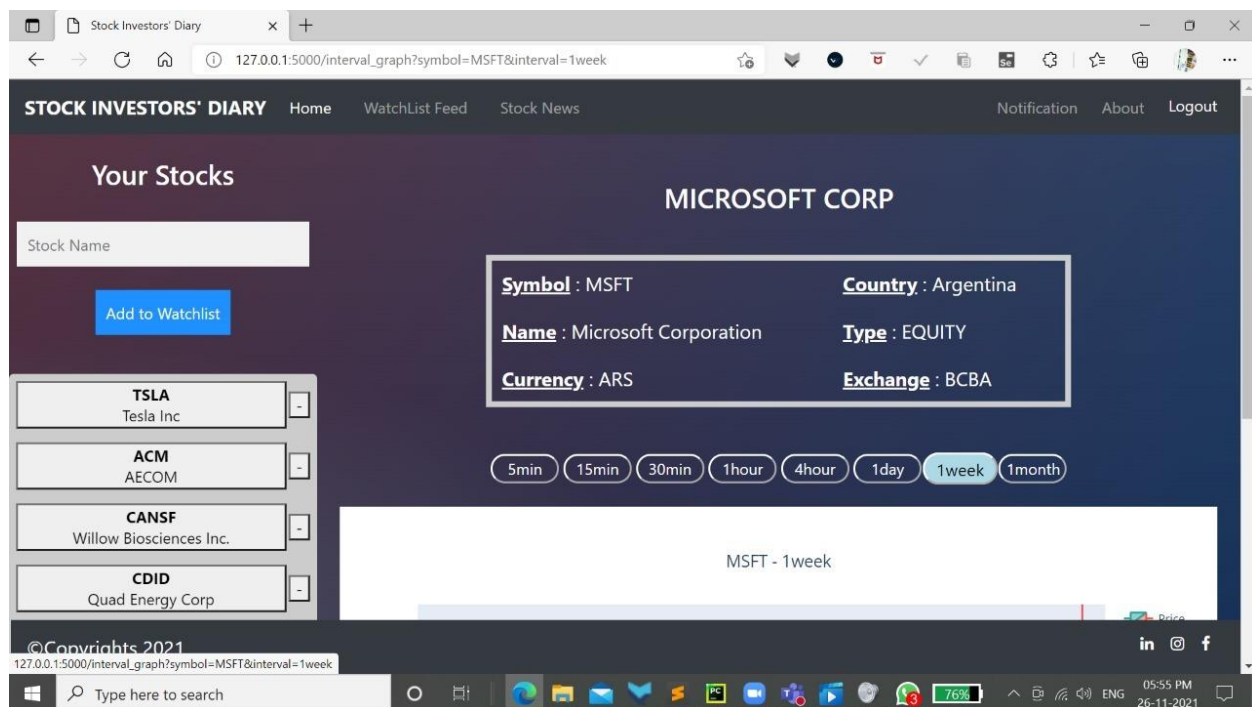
Stock Investors' Diary

127.0.0.1:5000/interval_graph?symbol=MSFT&interval=1week

STOCK INVESTORS' DIARY Home WatchList Feed Stock News Notification About Logout

Your Stocks

Stock Name

Add to Watchlist

TSLA
Tesla Inc
-

ACM
AECOM
-

CANSF
Willow Biosciences Inc.
-

CDID
Quad Energy Corp
-

MICROSOFT CORP

Symbol : MSFT
Country : Argentina
Name : Microsoft Corporation
Type : EQUITY
Currency : ARS
Exchange : BCBA

5min 15min 30min 1hour 4hour 1day 1week 1month

MSFT - 1week

Price

©Copyrights 2021

127.0.0.1:5000/interval_graph?symbol=MSFT&interval=1week

Type here to search

76%

ENG 05:55 PM 26-11-2021